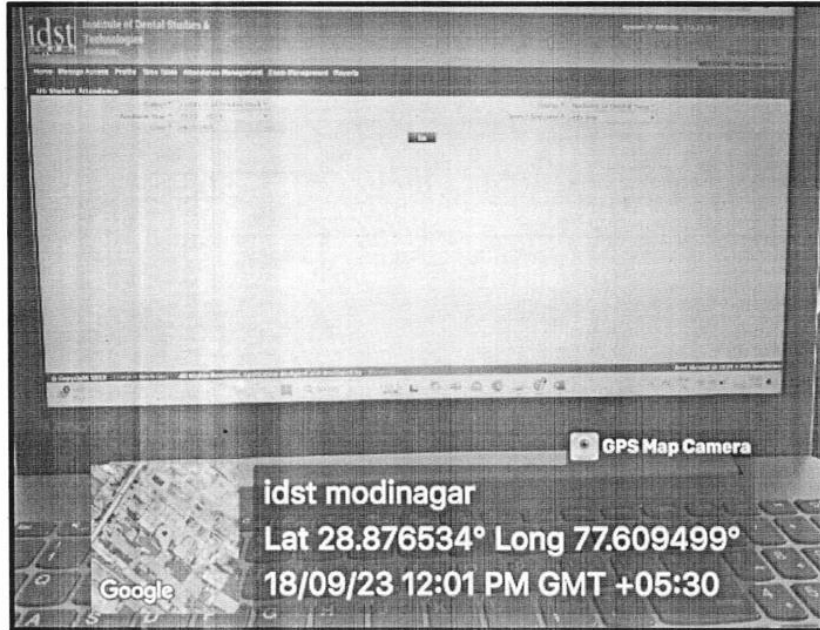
idst Institute of Dental Studies & Technologies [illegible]

Home Manage Access Profile Time Table Attendance Management Exam Management Reports

Student Attendance

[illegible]

Go

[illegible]

GPS Map Camera

Google

idst modinagar
Lat 28.876534° Long 77.609499°
18/09/23 12:01 PM GMT +05:30